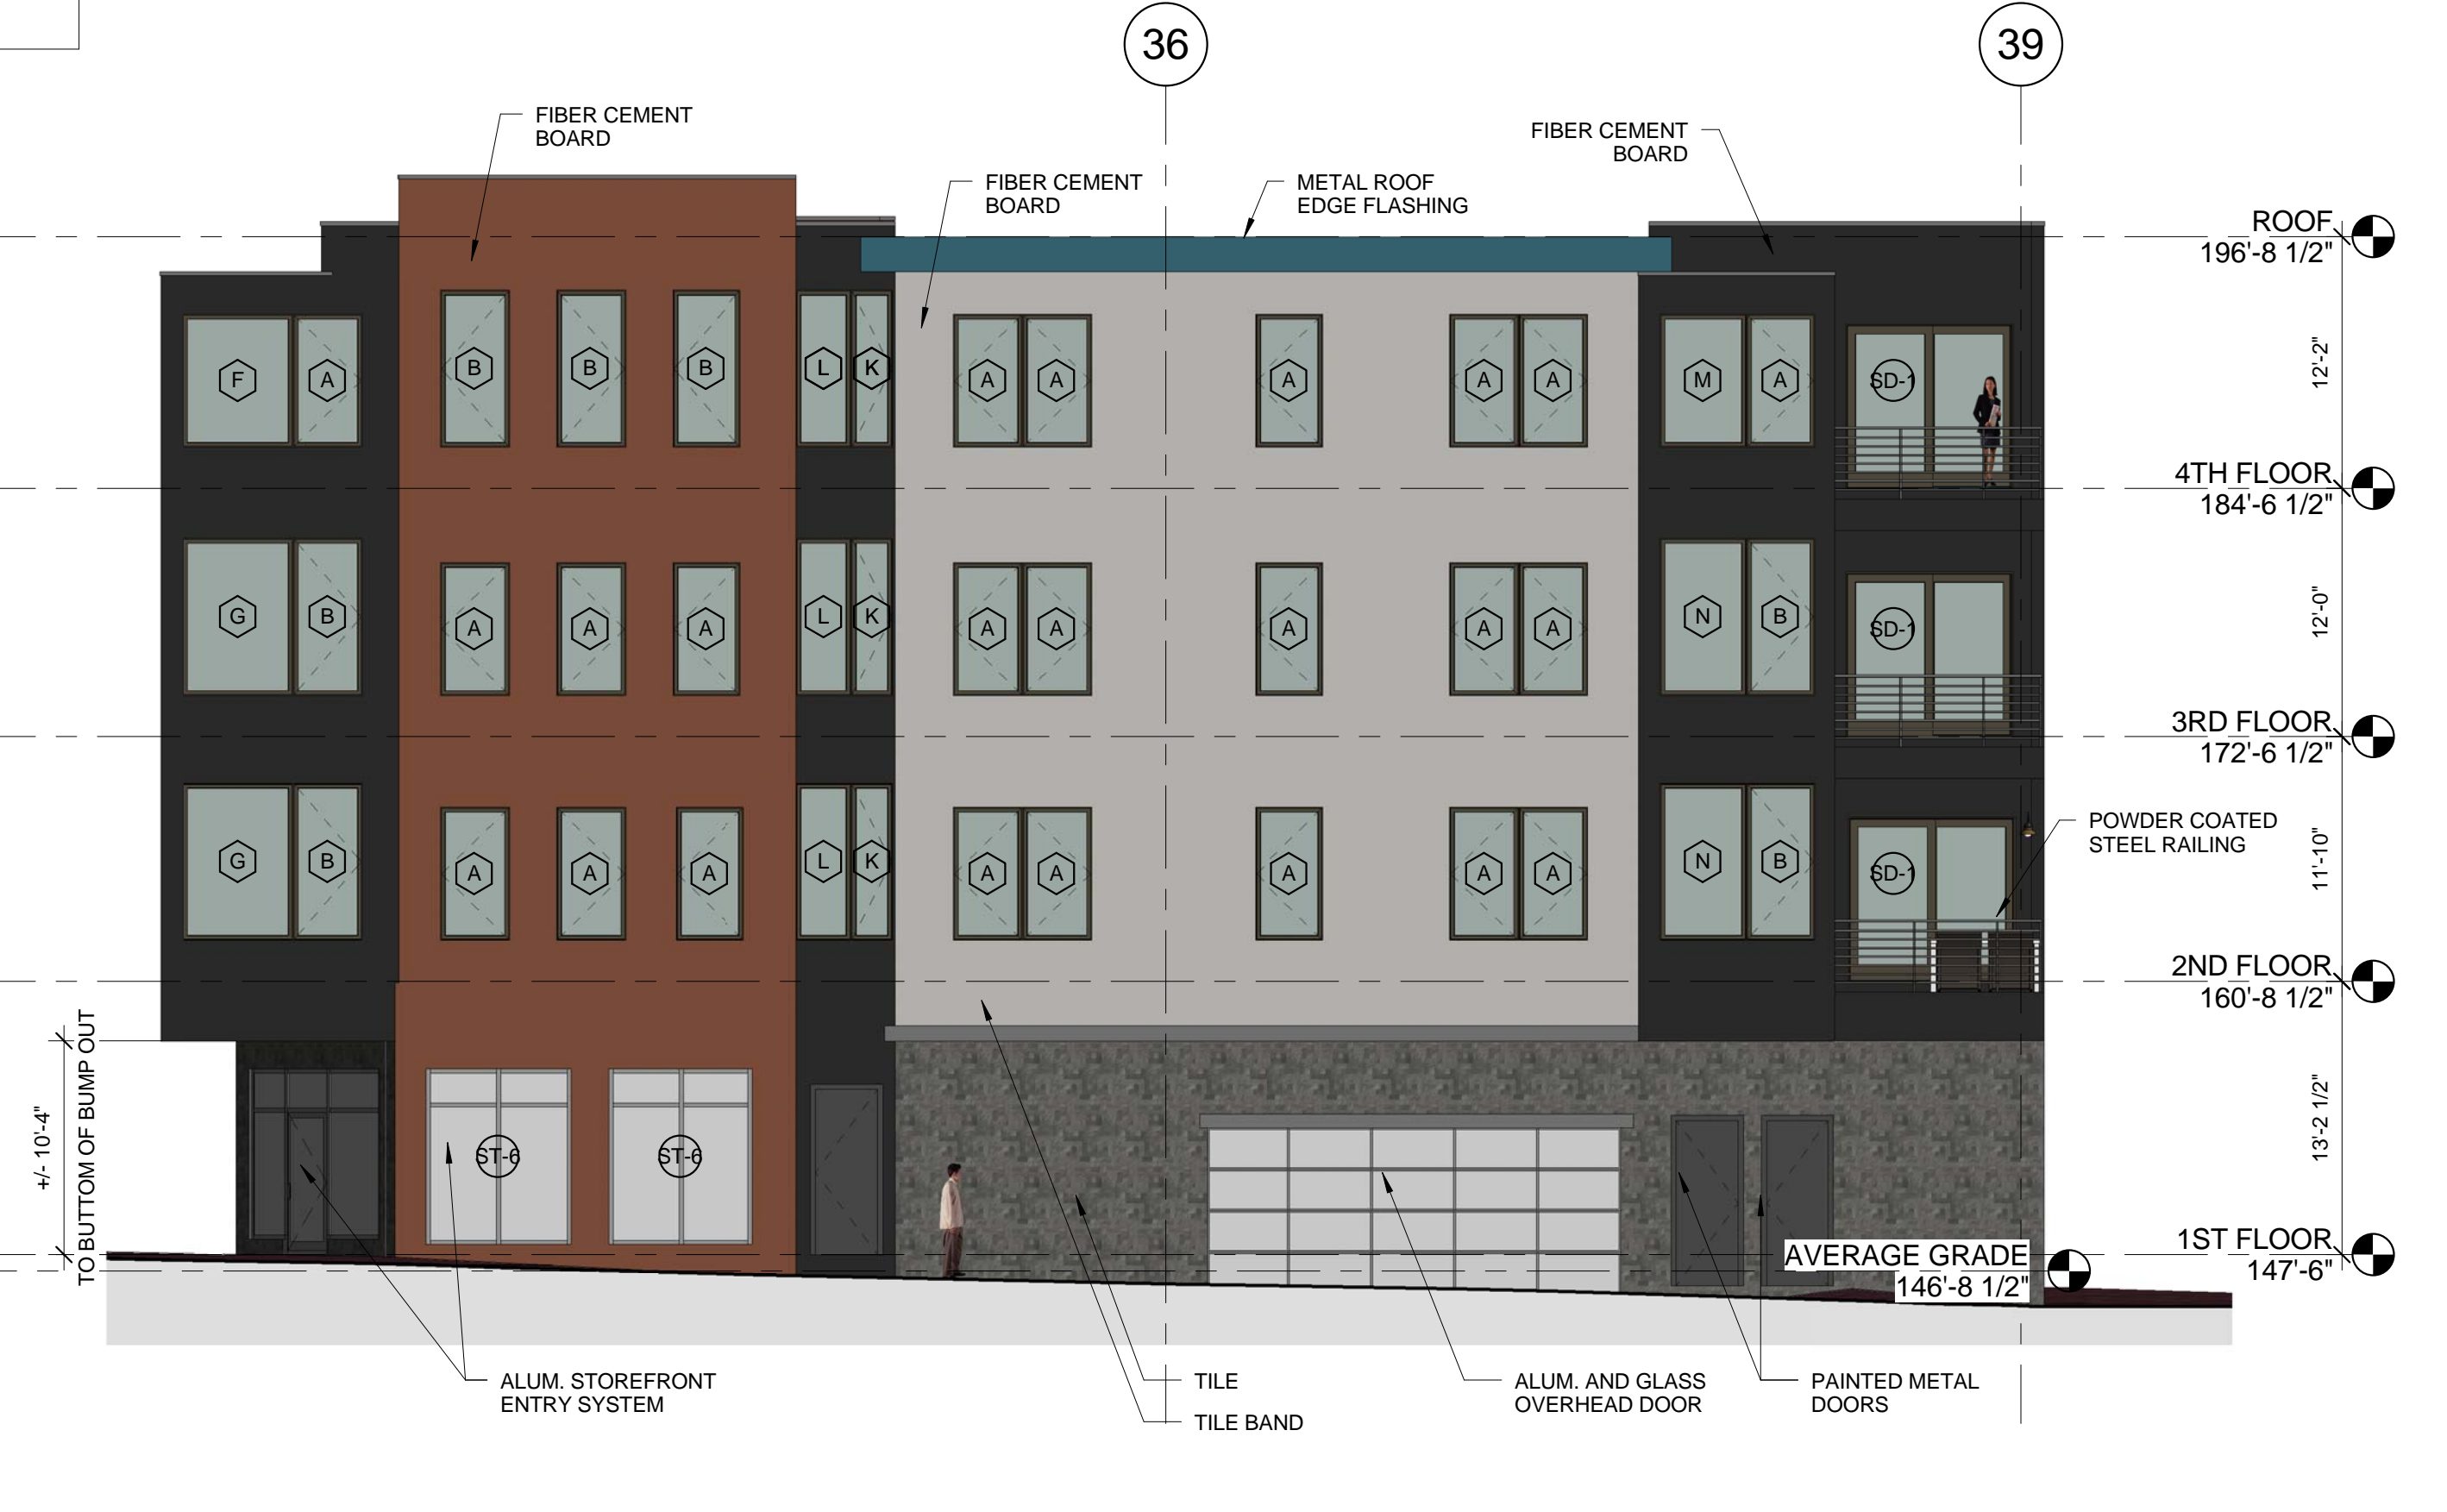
36

39

FIBER CEMENT BOARD

FIBER CEMENT BOARD

METAL ROOF EDGE FLASHING

FIBER CEMENT BOARD

ROOF
196'-8 1/2"

4TH FLOOR
184'-6 1/2"

3RD FLOOR
172'-6 1/2"

2ND FLOOR
160'-8 1/2"

1ST FLOOR
147'-6"

AVERAGE GRADE
146'-8 1/2"

12'-2"

12'-0"

11'-10"

13'-2 1/2"

F A B B B L K A A A A A M A SD-1

G B A A A L K A A A A A N B SD-1

G B A A A L K A A A A A N B SD-1

ST-6 ST-6

POWDER COATED STEEL RAILING

+/- 10'-4"
TO BUTTOM OF BUMP OUT

ALUM. STOREFRONT ENTRY SYSTEM

TILE

TILE BAND

ALUM. AND GLASS OVERHEAD DOOR

PAINTED METAL DOORS